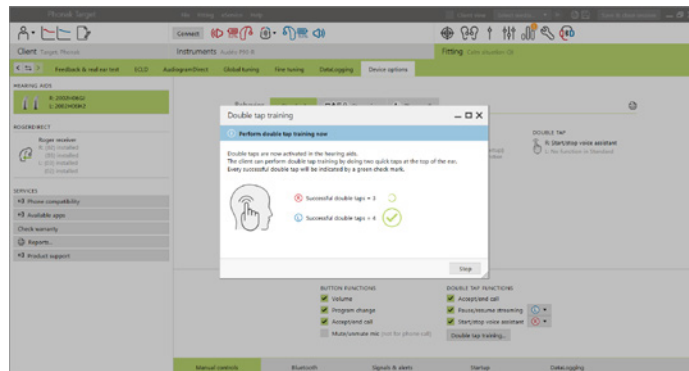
Phonak Target

Connect

Client Target Phonak

Instruments Audéo P90-R

Fitting

Feedback & real ear test

Audiogram Direct

Global tuning

Fine tuning

DataLogging

Device options

HEARING AIDS

ROGER DIRECT

Roger receiver

SERVICES

Phone compatibility

Available apps

Check warranty

Reports...

Product support

Double tap training

Perform double tap training now

Double taps are now activated in the hearing aids.
The client can perform double tap training by doing two quick taps at the top of the ear.
Every successful double tap will be indicated by a green check mark.

Successful double taps = 3

Successful double taps = 4

Stop

DOUBLE TAP

R: Start/stop voice assistant

L: No function in Standard

BUTTON FUNCTIONS

Volume

Program change

Accept/end call

Mute/unmute mic (not for phone call)

DOUBLE TAP FUNCTIONS

Accept/end call

Pause/resume streaming

Start/stop voice assistant

Double tap training...

Manual controls

Bluetooth

Signals & alerts

Startup

DataLogging